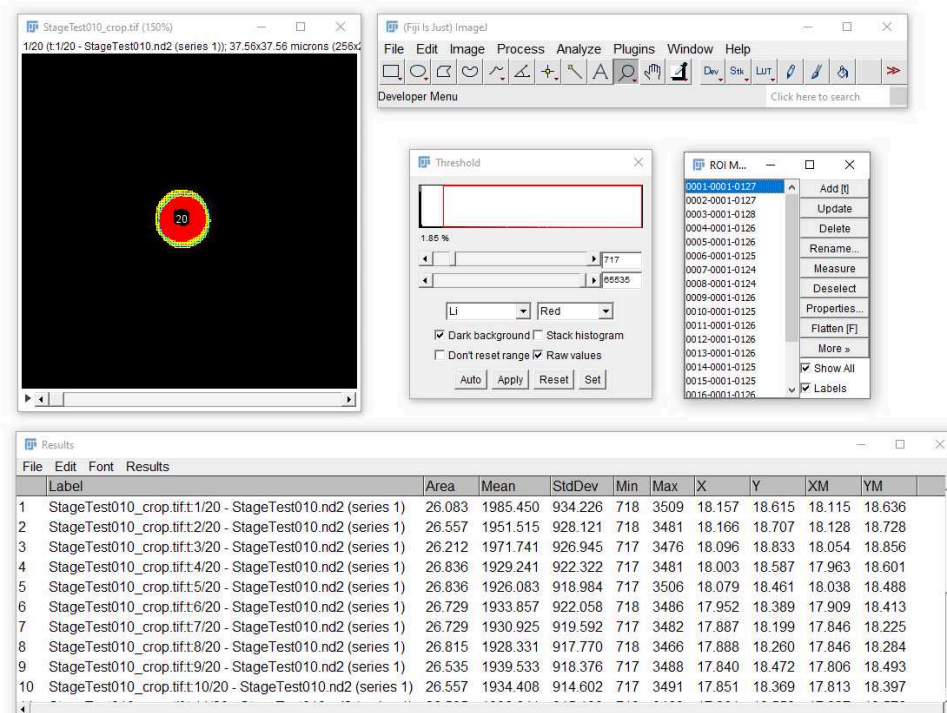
StageTest010_crop.tif (150%)
1/20 (t:1/20 - StageTest010.nd2 (series 1)); 37.56x37.56 microns (256x2

20

(Fiji Is Just) ImageJ
File Edit Image Process Analyze Plugins Window Help
Dev Stk LUT
Developer Menu
Click here to search

Threshold
1.85 %
717
65535
Li Red
Dark background Stack histogram
Don't reset range Raw values
Auto Apply Reset Set

ROI M...
0001-0001-0127
0002-0001-0127
0003-0001-0128
0004-0001-0126
0005-0001-0126
0006-0001-0125
0007-0001-0124
0008-0001-0124
0009-0001-0126
0010-0001-0125
0011-0001-0126
0012-0001-0126
0013-0001-0126
0014-0001-0125
0015-0001-0125
0016-0001-0126
Add [t]
Update
Delete
Rename...
Measure
Deselect
Properties...
Flatten [F]
More »
Show All
Labels

Results
File Edit Font Results

| | Label | Area | Mean | StdDev | Min | Max | X | Y | XM | YM |
|---|---|---|---|---|---|---|---|---|---|---|
| 1 | StageTest010_crop.tif:t:1/20 - StageTest010.nd2 (series 1) | 26.083 | 1985.450 | 934.226 | 718 | 3509 | 18.157 | 18.615 | 18.115 | 18.636 |
| 2 | StageTest010_crop.tif:t:2/20 - StageTest010.nd2 (series 1) | 26.557 | 1951.515 | 928.121 | 718 | 3481 | 18.166 | 18.707 | 18.128 | 18.728 |
| 3 | StageTest010_crop.tif:t:3/20 - StageTest010.nd2 (series 1) | 26.212 | 1971.741 | 926.945 | 717 | 3476 | 18.096 | 18.833 | 18.054 | 18.856 |
| 4 | StageTest010_crop.tif:t:4/20 - StageTest010.nd2 (series 1) | 26.836 | 1929.241 | 922.322 | 717 | 3481 | 18.003 | 18.587 | 17.963 | 18.601 |
| 5 | StageTest010_crop.tif:t:5/20 - StageTest010.nd2 (series 1) | 26.836 | 1926.083 | 918.984 | 717 | 3506 | 18.079 | 18.461 | 18.038 | 18.488 |
| 6 | StageTest010_crop.tif:t:6/20 - StageTest010.nd2 (series 1) | 26.729 | 1933.857 | 922.058 | 718 | 3486 | 17.952 | 18.389 | 17.909 | 18.413 |
| 7 | StageTest010_crop.tif:t:7/20 - StageTest010.nd2 (series 1) | 26.729 | 1930.925 | 919.592 | 717 | 3482 | 17.887 | 18.199 | 17.846 | 18.225 |
| 8 | StageTest010_crop.tif:t:8/20 - StageTest010.nd2 (series 1) | 26.815 | 1928.331 | 917.770 | 718 | 3466 | 17.888 | 18.260 | 17.846 | 18.284 |
| 9 | StageTest010_crop.tif:t:9/20 - StageTest010.nd2 (series 1) | 26.535 | 1939.533 | 918.376 | 717 | 3488 | 17.840 | 18.472 | 17.806 | 18.493 |
| 10 | StageTest010_crop.tif:t:10/20 - StageTest010.nd2 (series 1) | 26.557 | 1934.408 | 914.602 | 717 | 3491 | 17.851 | 18.369 | 17.813 | 18.397 |